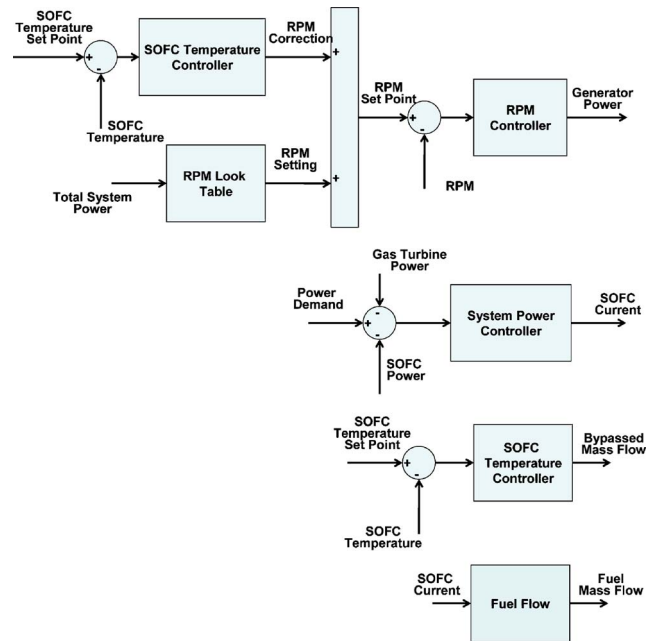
SOFC Temperature Set Point

+

-

SOFC Temperature Controller

RPM Correction

+

SOFC Temperature

RPM Look Table

RPM Setting

+

Total System Power

RPM Set Point

+

-

RPM Controller

Generator Power

RPM

Gas Turbine Power

Power Demand

-

+

-

System Power Controller

SOFC Current

SOFC Power

SOFC Temperature Set Point

+

-

SOFC Temperature Controller

Bypassed Mass Flow

SOFC Temperature

SOFC Current

Fuel Flow

Fuel Mass Flow